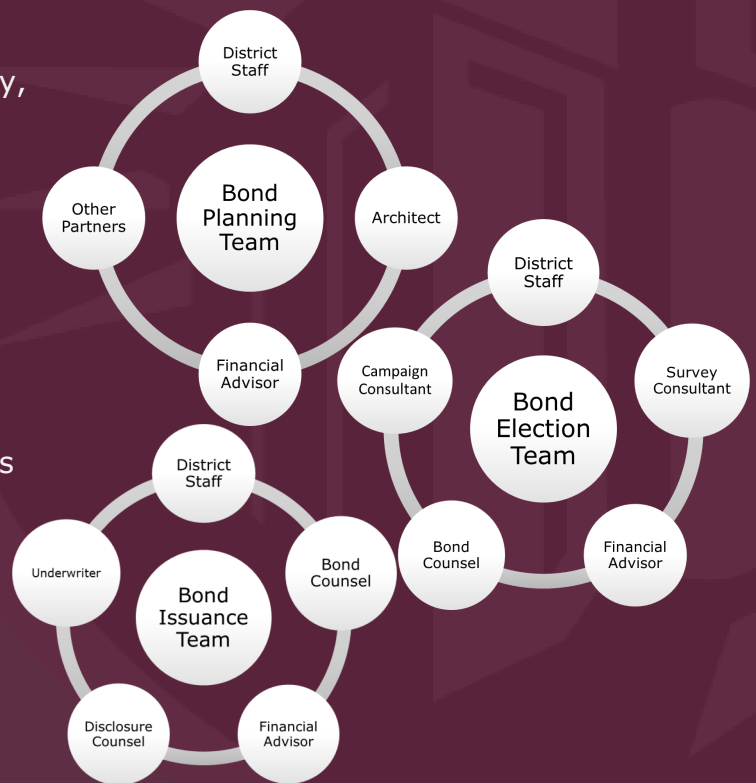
y,

s

Bond Planning Team

District Staff

Architect

Financial Advisor

Other Partners

Bond Election Team

District Staff

Survey Consultant

Financial Advisor

Bond Counsel

Campaign Consultant

Bond Issuance Team

District Staff

Bond Counsel

Financial Advisor

Disclosure Counsel

Underwriter